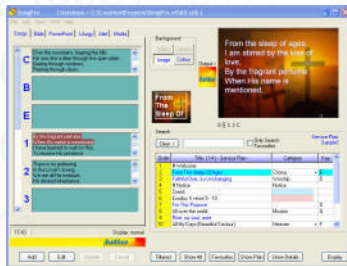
SongPro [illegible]

File Edit View Help

Songs Bible PowerPoint Liturgy Alert Media

C
Over the mountains, leaping the hills
He saw she a deer through the open plain
Gazing through windows
Peering through doors

B

E

1
By the fragrant perfume
Of his life's name is mentioned
I have learned to wait for You.

2
Thanks we are praising
In the Lord's Coming
To see will the treasure
His dearest inheritance

3

Background
Image Colour

Output

From the sleep of ages,
I am stirred by the voice
of love,
By the fragrant perfume
When His name is
mentioned.

From The Sleep Of

Search
Clear

Only Search Favourites

Service Plan Sample

| Order | Title / Service Plan | Category | Key |
|---|---|---|---|
| 1 | Welcome | | |
| 2 | From The Sleep Of Ages | Chorus | |
| 3 | Faithful One, So Unchanging | Worship | |
| 4 | Notice | Notice | |
| 5 | Quest | | |
| 6 | Exodus 6 verse 5 - 10 | | |
| 7 | For This Purpose | | |
| 8 | All over the world | Mission | |
| 9 | River, my soul, arise | | |
| 10 | All My Days (Beautiful Saviour) | | |

Add Edit Show All Favourites Show Plan Show Details Display